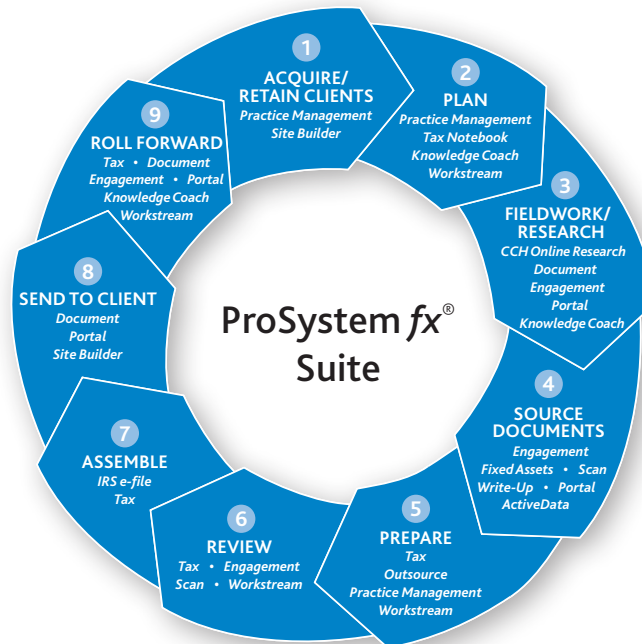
ProSystem *fx*®
Suite

1
ACQUIRE/
RETAIN CLIENTS
Practice Management
Site Builder

2
PLAN
Practice Management
Tax Notebook
Knowledge Coach
Workstream

3
FIELDWORK/
RESEARCH
CCH Online Research
Document
Engagement
Portal
Knowledge Coach

4
SOURCE
DOCUMENTS
Engagement
Fixed Assets • Scan
Write-Up • Portal
ActiveData

5
PREPARE
Tax
Outsource
Practice Management
Workstream

6
REVIEW
Tax • Engagement
Scan • Workstream

7
ASSEMBLE
IRS e-file
Tax

8
SEND TO CLIENT
Document
Portal
Site Builder

9
ROLL FORWARD
Tax • Document
Engagement • Portal
Knowledge Coach
Workstream